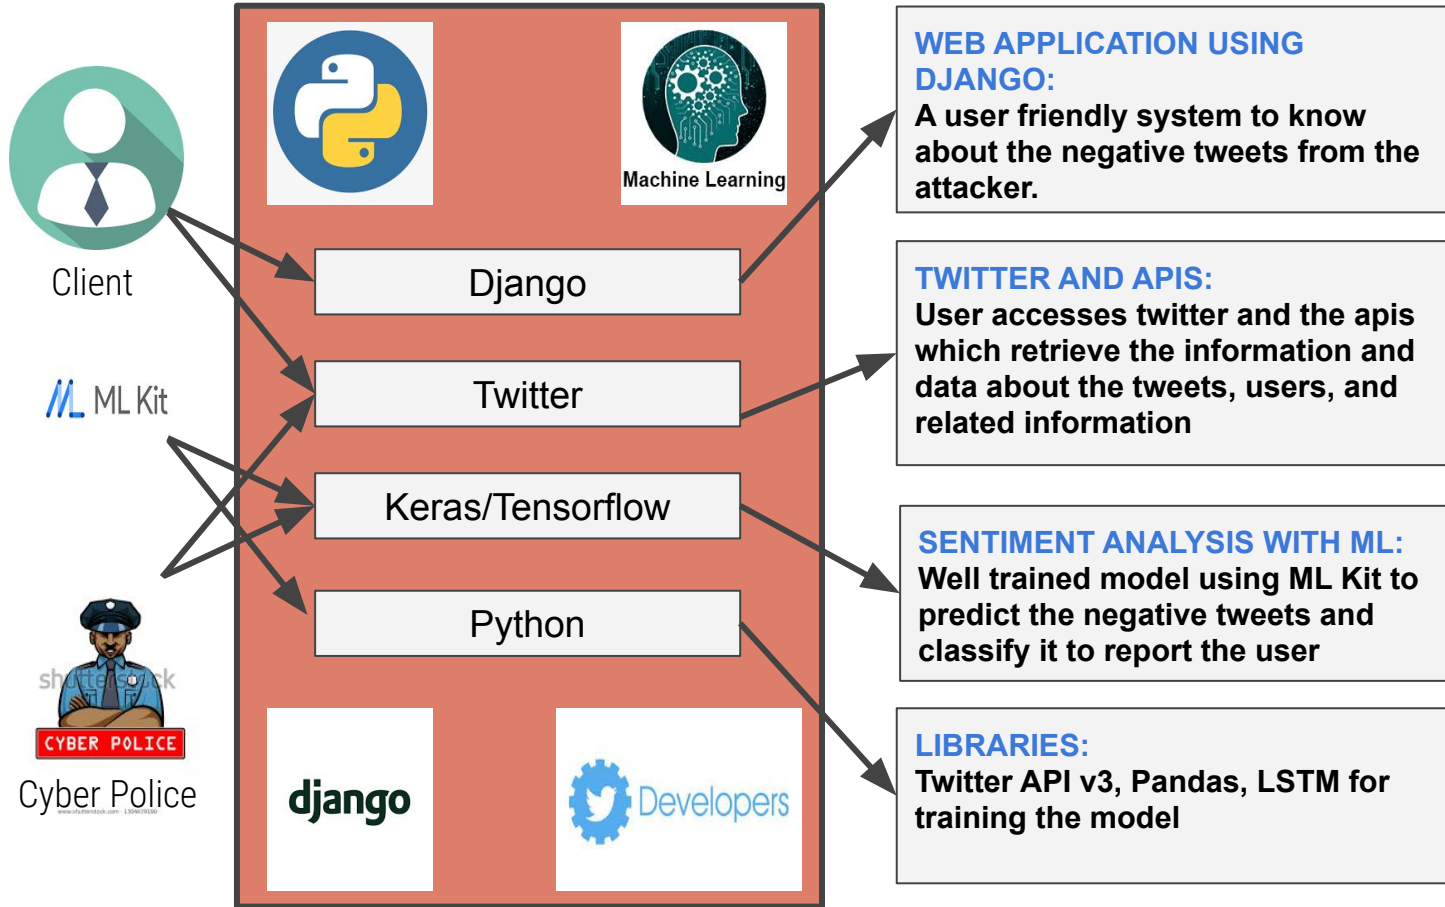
Client

ML Kit

shutterstock

CYBER POLICE

Cyber Police

Machine Learning

Django

Twitter

Keras/Tensorflow

Python

django

Developers

WEB APPLICATION USING DJANGO:
A user friendly system to know about the negative tweets from the attacker.

TWITTER AND APIS:
User accesses twitter and the apis which retrieve the information and data about the tweets, users, and related information

SENTIMENT ANALYSIS WITH ML:
Well trained model using ML Kit to predict the negative tweets and classify it to report the user

LIBRARIES:
Twitter API v3, Pandas, LSTM for training the model